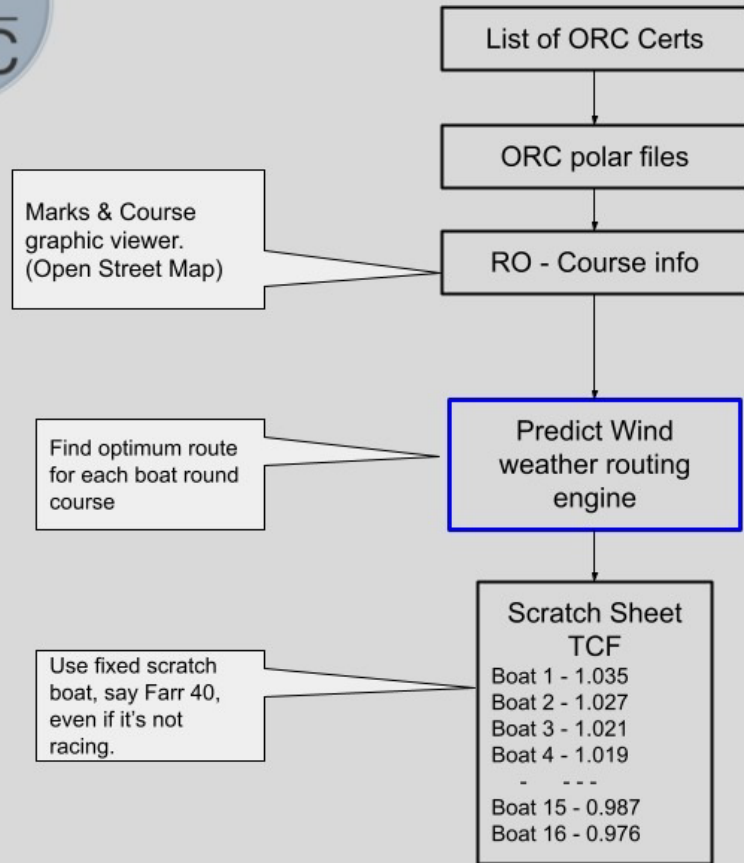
C

List of ORC Certs

ORC polar files

Marks & Course graphic viewer. (Open Street Map)

RO - Course info

Find optimum route for each boat round course

Predict Wind weather routing engine

Use fixed scratch boat, say Farr 40, even if it's not racing.

Scratch Sheet
TCF
Boat 1 - 1.035
Boat 2 - 1.027
Boat 3 - 1.021
Boat 4 - 1.019
- - - -
Boat 15 - 0.987
Boat 16 - 0.976